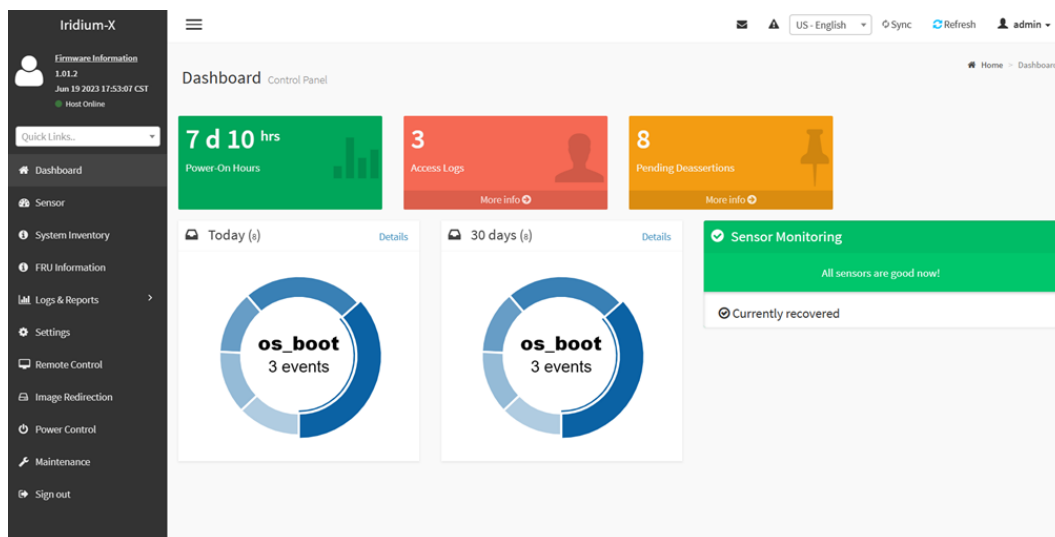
Iridium-X

Firmware Information
1.01.2
Jun 19 2023 17:53:07 CST
Host Online

Quick Links..

Dashboard
Sensor
System Inventory
FRU Information
Logs & Reports
Settings
Remote Control
Image Redirection
Power Control
Maintenance
Sign out

US - English
Sync
Refresh
admin

Dashboard Control Panel

Home > Dashboar

7 d 10 hrs
Power-On Hours

3
Access Logs
More info

8
Pending Deassertions
More info

Today (8)
Details
os_boot
3 events

30 days (8)
Details
os_boot
3 events

Sensor Monitoring
All sensors are good now!
Currently recovered